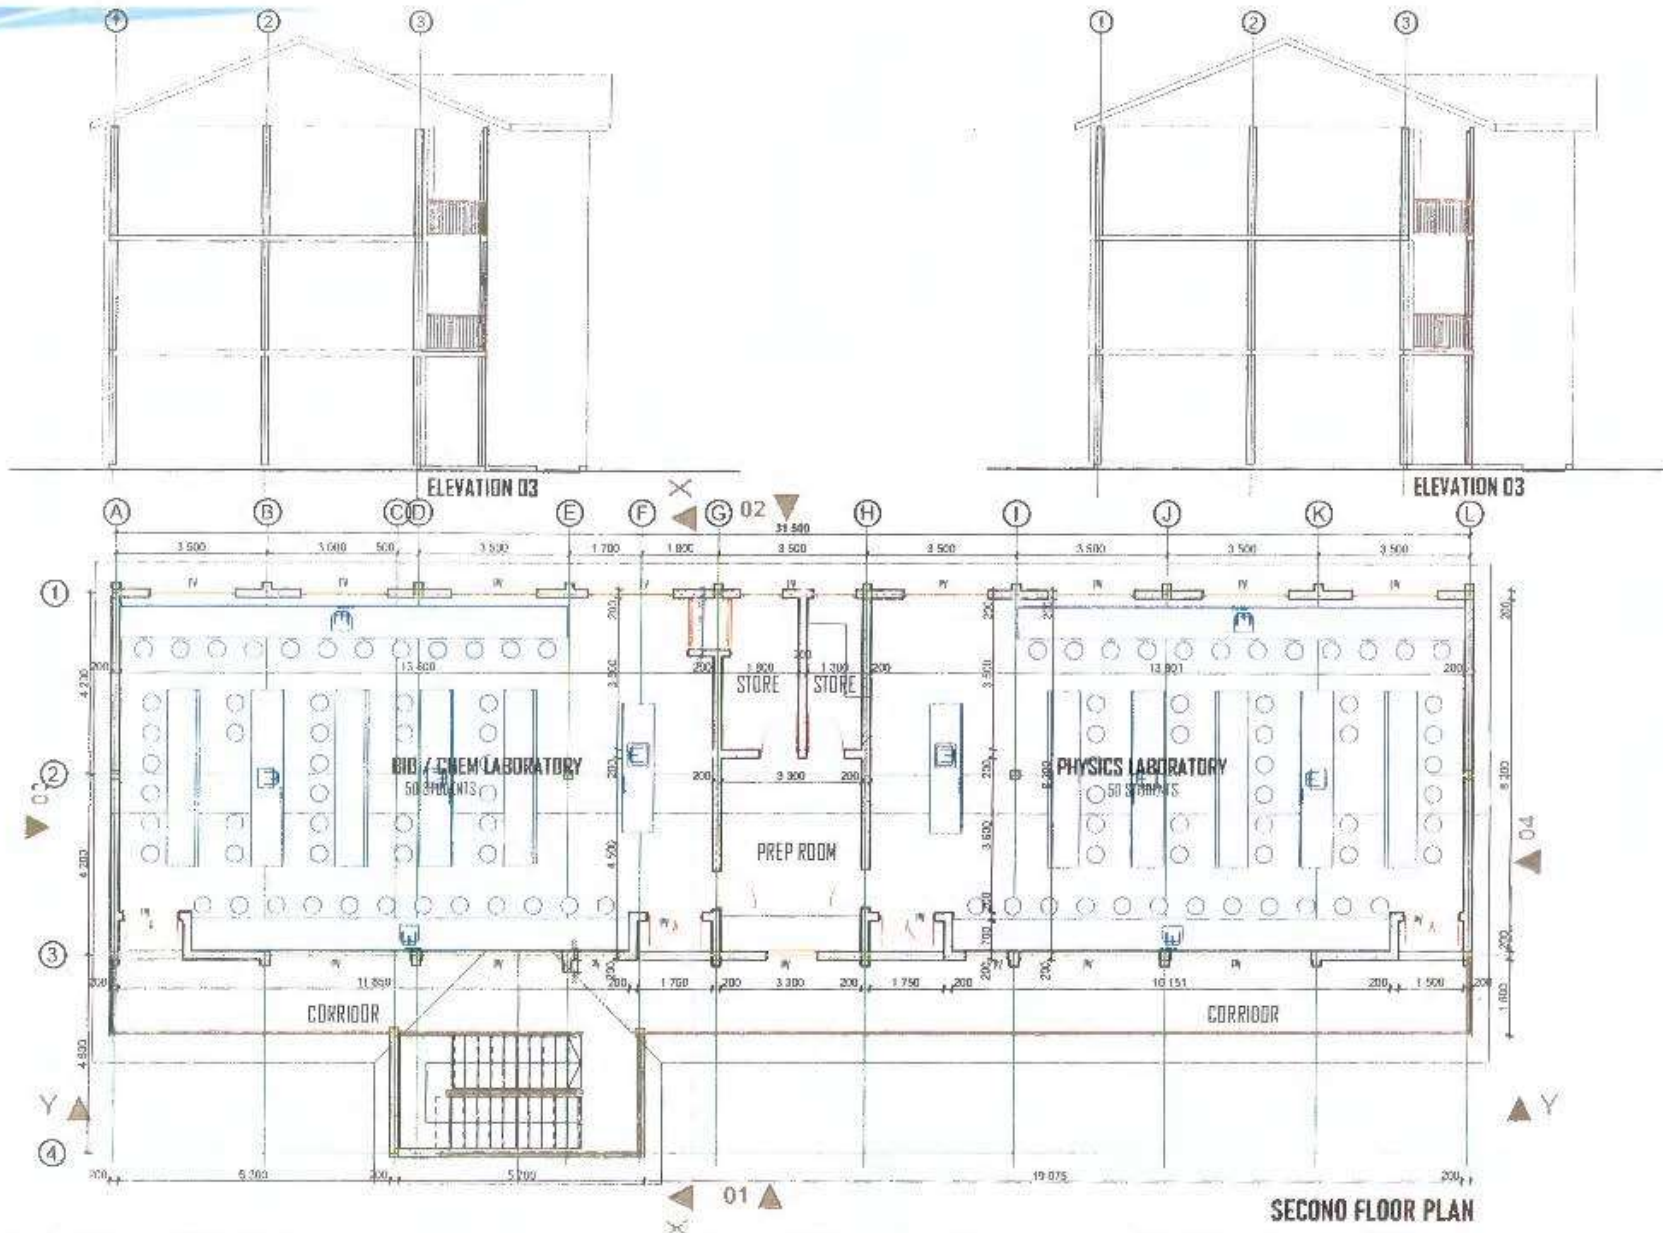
1 2 3

1 2 3

ELEVATION 03

ELEVATION 03

A B C D E F G H I J K L

02

31 500

3 500 3 000 500 3 500 1 700 1 800 3 500 3 500 3 500 3 500 3 500

1

2

3

4

STORE STORE

BIO / CHEM LABORATORY
50 STUDENTS

PHYSICS LABORATORY
50 STUDENTS

PREP ROOM

CORRIDOR

CORRIDOR

4 200

4 200

4 800

200 1 800 1 300 200

200 3 300 200

200 1 700 200 3 300 200 1 750 200

11 850

10 151

200 1 500 200

1 800

8 300

03

04

Y

Y

200 5 300 200 5 700 19 075 200

01

SECOND FLOOR PLAN